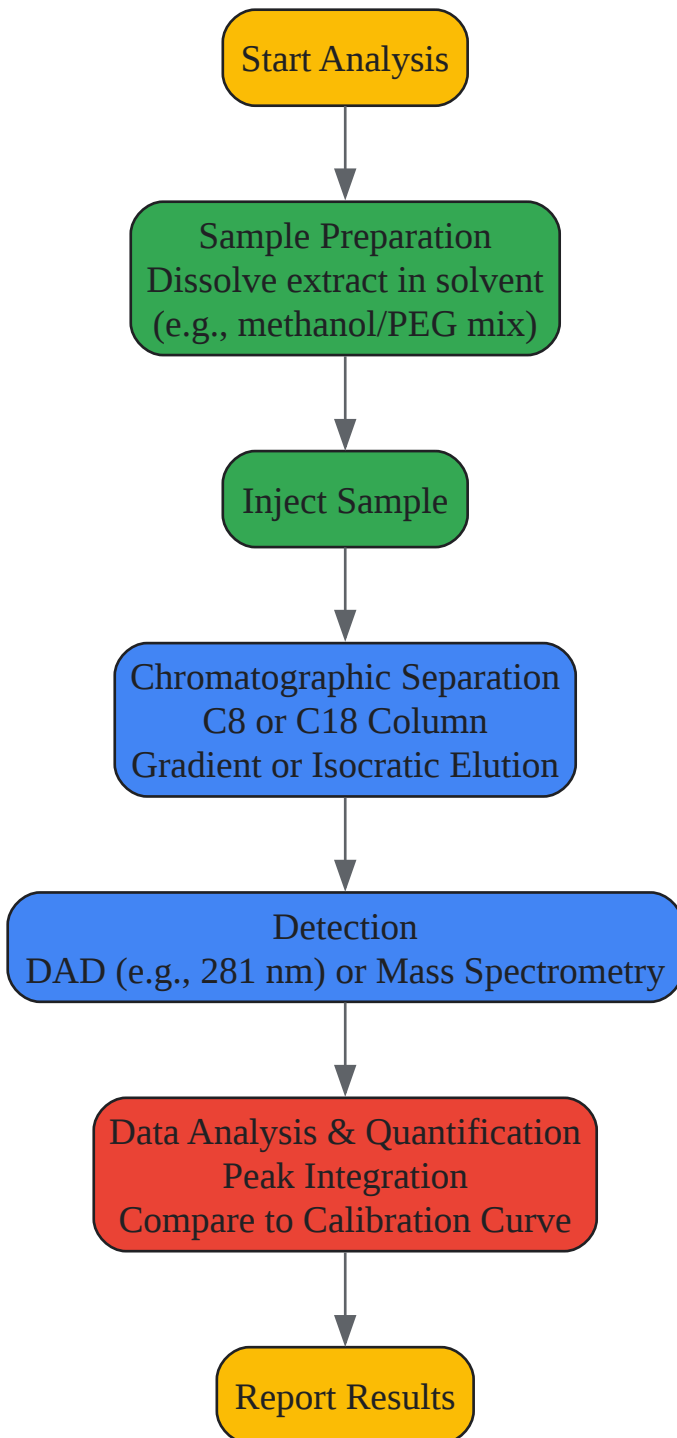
Start Analysis

Sample Preparation
Dissolve extract in solvent
(e.g., methanol/PEG mix)

Inject Sample

Chromatographic Separation
C8 or C18 Column
Gradient or Isocratic Elution

Detection
DAD (e.g., 281 nm) or Mass Spectrometry

Data Analysis & Quantification
Peak Integration
Compare to Calibration Curve

Report Results